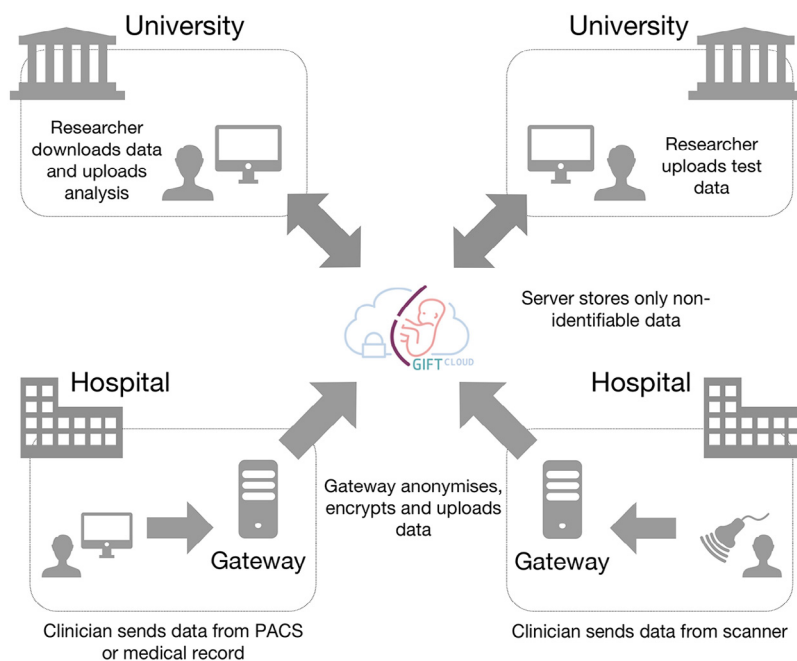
University

Researcher downloads data and uploads analysis

University

Researcher uploads test data

GIFT CLOUD

Server stores only non-identifiable data

Hospital

Hospital

Gateway anonymises, encrypts and uploads data

Gateway

Gateway

Clinician sends data from PACS or medical record

Clinician sends data from scanner